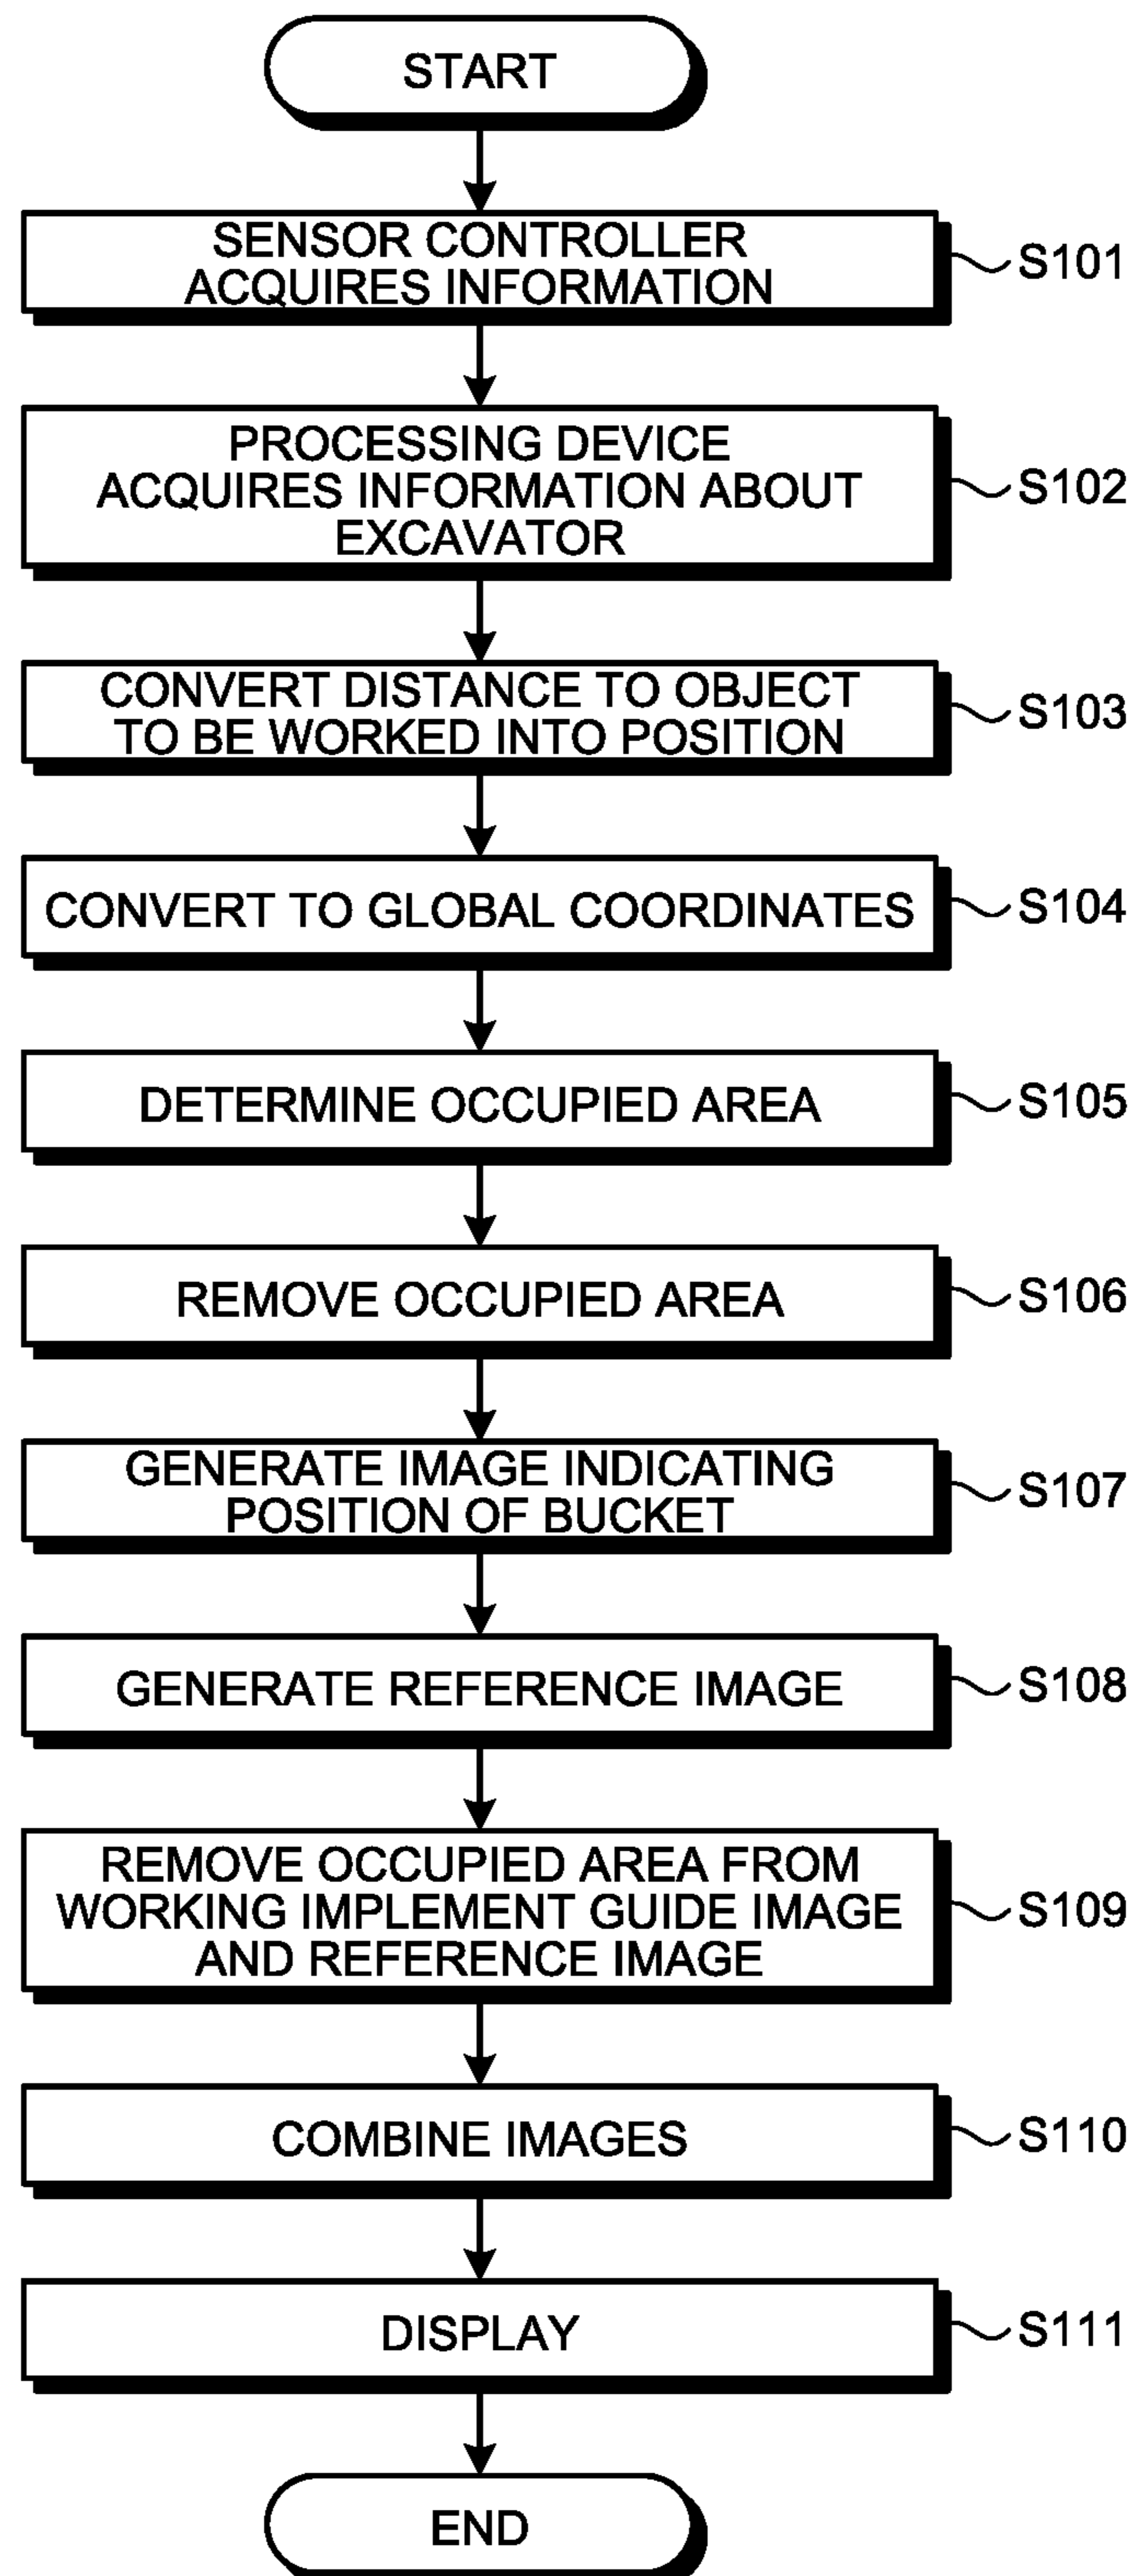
START

SENSOR CONTROLLER ACQUIRES INFORMATION

S101

PROCESSING DEVICE ACQUIRES INFORMATION ABOUT EXCAVATOR

S102

CONVERT DISTANCE TO OBJECT TO BE WORKED INTO POSITION

S103

CONVERT TO GLOBAL COORDINATES

S104

DETERMINE OCCUPIED AREA

S105

REMOVE OCCUPIED AREA

S106

GENERATE IMAGE INDICATING POSITION OF BUCKET

S107

GENERATE REFERENCE IMAGE

S108

REMOVE OCCUPIED AREA FROM WORKING IMPLEMENT GUIDE IMAGE AND REFERENCE IMAGE

S109

COMBINE IMAGES

S110

DISPLAY

S111

END